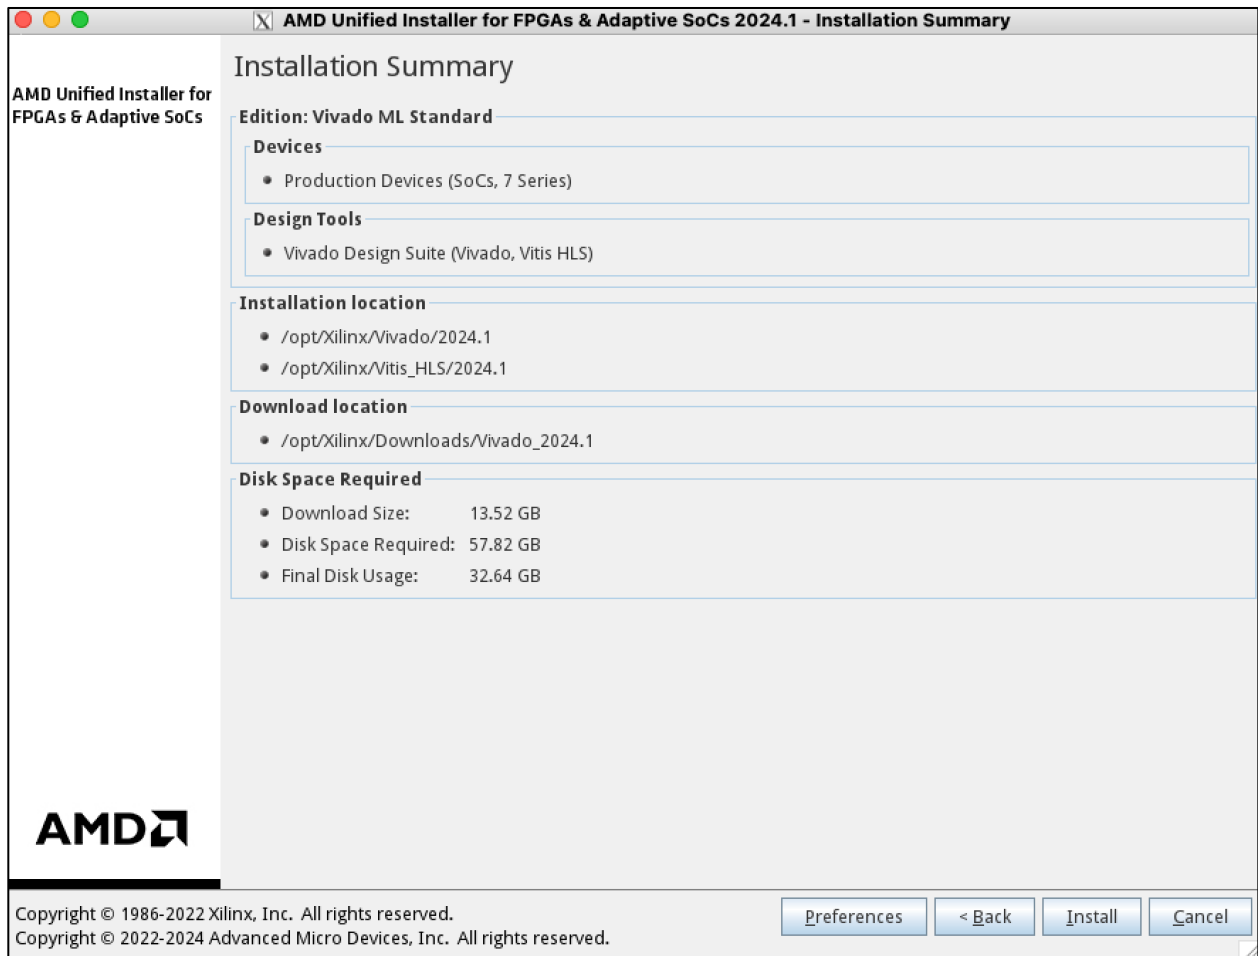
AMD Unified Installer for FPGAs & Adaptive SoCs 2024.1 - Installation Summary

AMD Unified Installer for FPGAs & Adaptive SoCs

Installation Summary

Edition: Vivado ML Standard

Devices

• Production Devices (SoCs, 7 Series)

Design Tools

• Vivado Design Suite (Vivado, Vitis HLS)

Installation location

• /opt/Xilinx/Vivado/2024.1
• /opt/Xilinx/Vitis_HLS/2024.1

Download location

• /opt/Xilinx/Downloads/Vivado_2024.1

Disk Space Required

• Download Size: 13.52 GB
• Disk Space Required: 57.82 GB
• Final Disk Usage: 32.64 GB

AMD

Copyright © 1986-2022 Xilinx, Inc. All rights reserved.
Copyright © 2022-2024 Advanced Micro Devices, Inc. All rights reserved.

Preferences | < Back | Install | Cancel